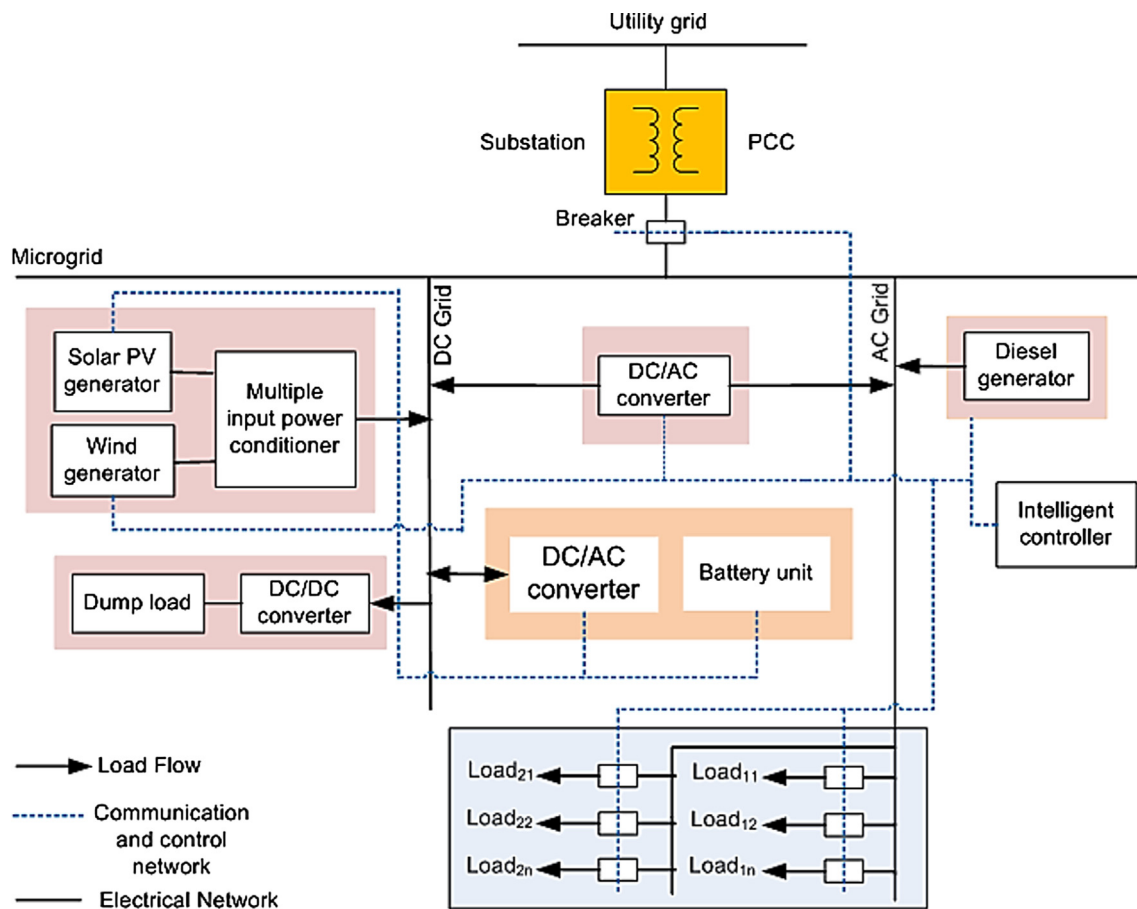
Utility grid

Substation

PCC

Breaker

Microgrid

DC Grid

AC Grid

Solar PV generator

Multiple input power conditioner

Wind generator

DC/AC converter

Diesel generator

Intelligent controller

DC/AC converter

Battery unit

Dump load

DC/DC converter

Load Flow

Communication and control network

Electrical Network

Load$_{21}$

Load$_{11}$

Load$_{22}$

Load$_{12}$

Load$_{2n}$

Load$_{1n}$